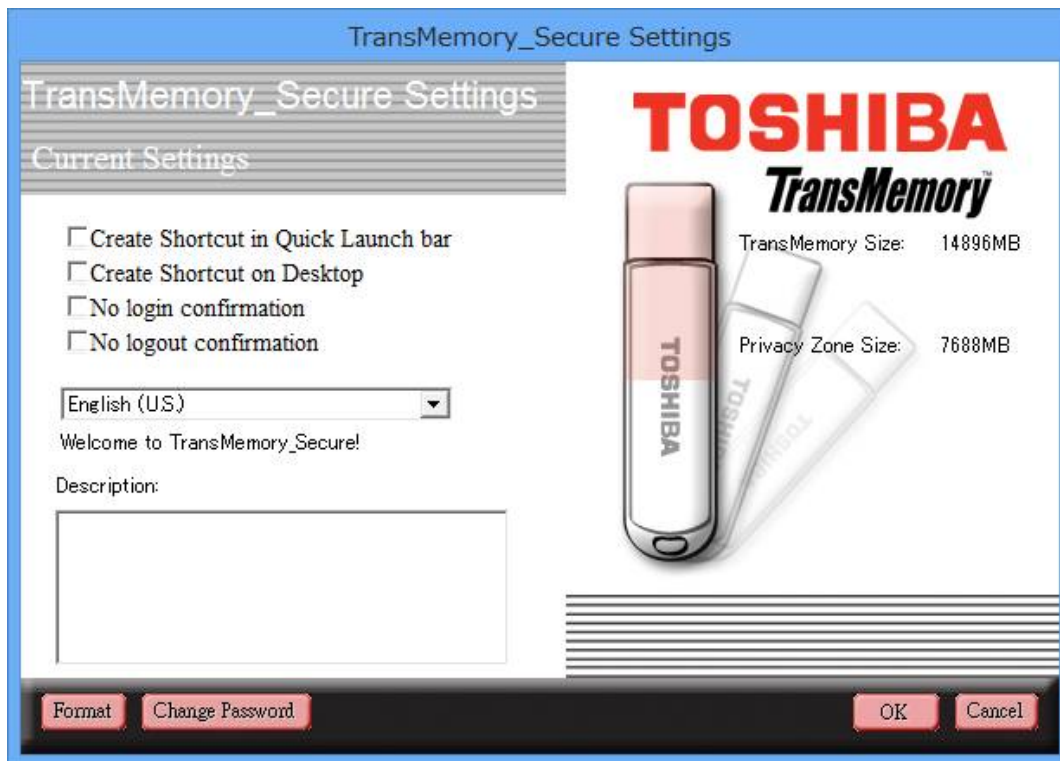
TransMemory_Secure Settings

TransMemory_Secure Settings

Current Settings

TOSHIBA

TransMemory

☐ Create Shortcut in Quick Launch bar
☐ Create Shortcut on Desktop
☐ No login confirmation
☐ No logout confirmation

TransMemory Size: 14896MB

Privacy Zone Size: 7688MB

TOSHIBA

TOSHIBA

TOSHIBA

English (U.S.)

Welcome to TransMemory_Secure!

Description:

Format

Change Password

OK

Cancel